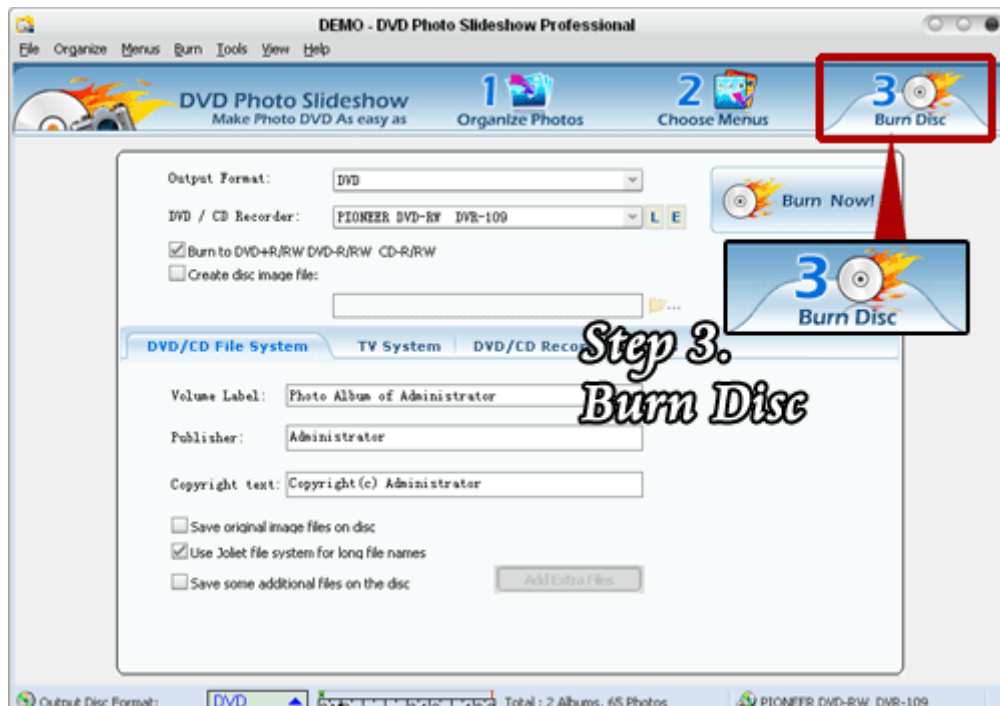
DEMO - DVD Photo Slideshow Professional

File Organize Menus Burn Tools View Help

DVD Photo Slideshow
Make Photo DVD As easy as

1 Organize Photos

2 Choose Menus

3 Burn Disc

Output Format: DVD

DVD / CD Recorder: PIONEER DVD-RW DVR-109 L E

Burn Now!

Burn to DVD+R/RW DVD-R/RW CD-R/RW

Create disc image file:

3 Burn Disc

DVD/CD File System TV System DVD/CD Reco

Step 3.
Burn Disc

Volume Label: Photo Album of Administrator

Publisher: Administrator

Copyright text: Copyright(c) Administrator

Save original image files on disc

Use Joliet file system for long file names

Save some additional files on the disc

Add Extra Files

Output Disc Format: DVD Total : 2 Albums, 65 Photos PIONEER DVD-RW DVR-109